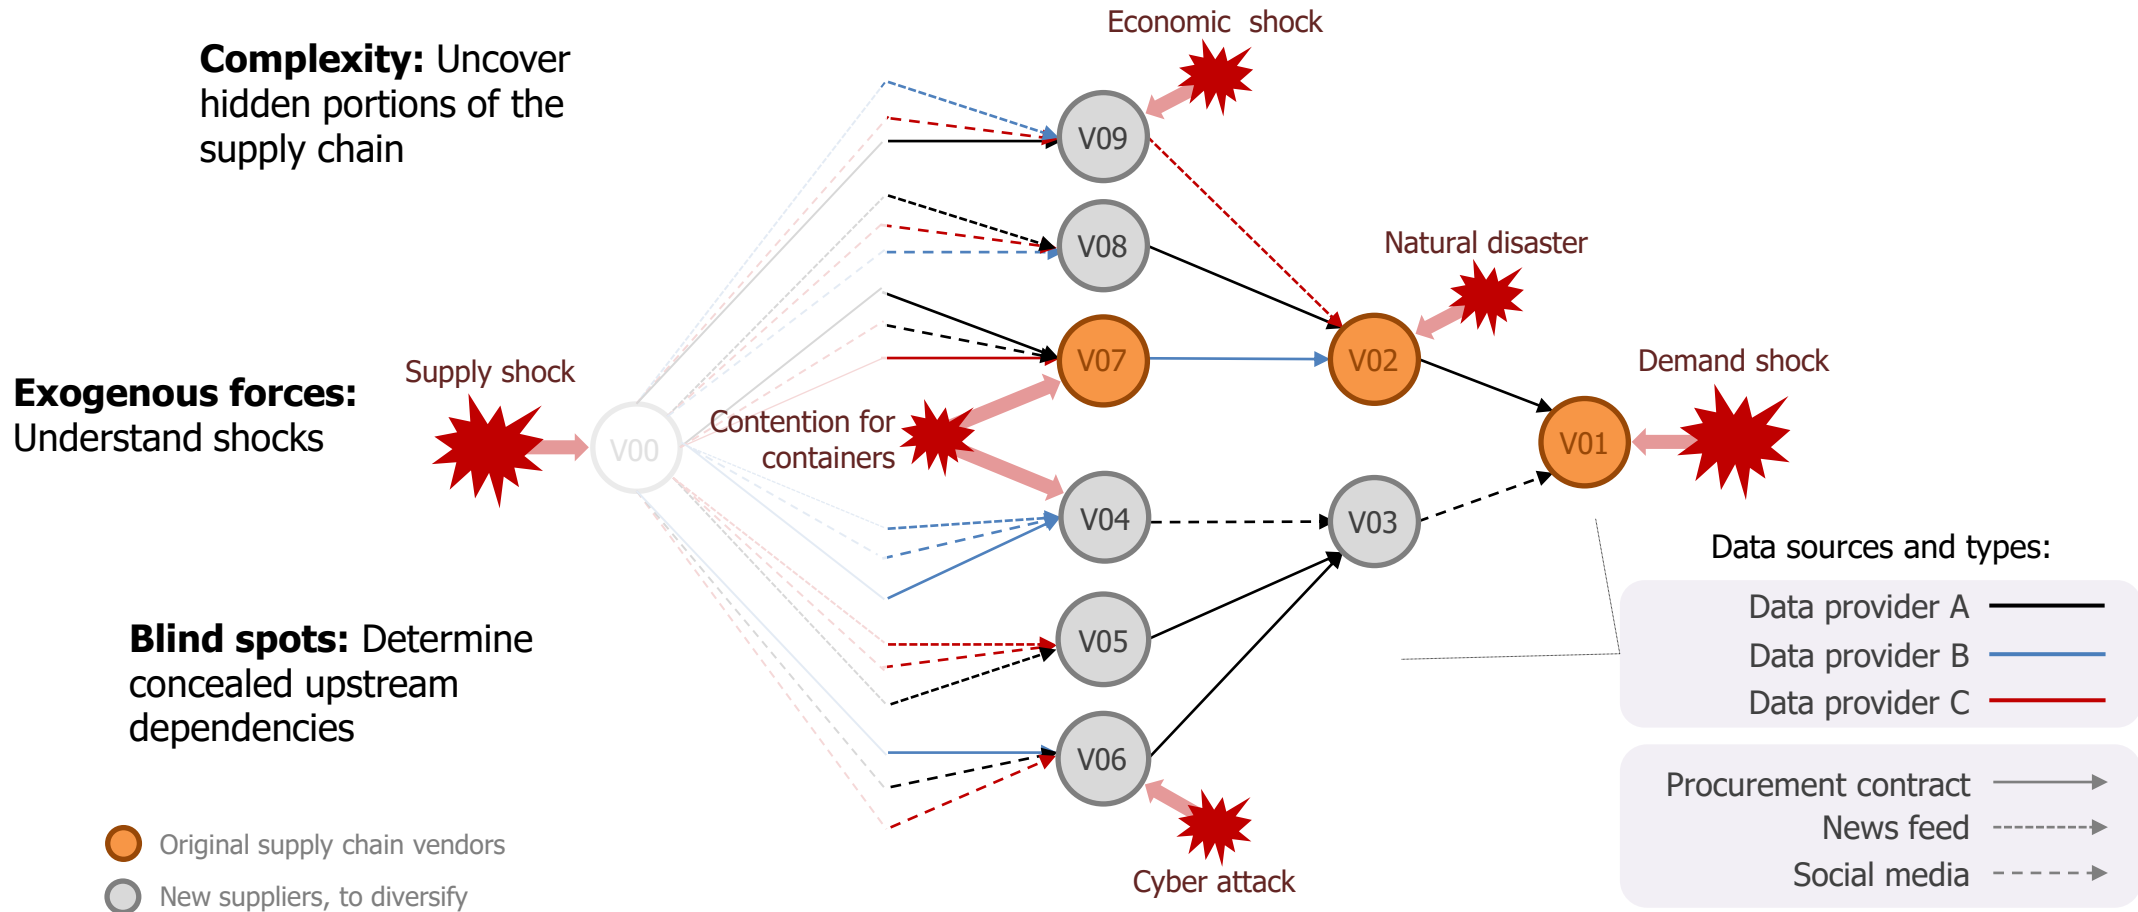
Complexity: Uncover hidden portions of the supply chain

Economic shock

V09

V08

Natural disaster

V07

V02

Demand shock

Exogenous forces: Understand shocks

Supply shock

V00

Contention for containers

V01

V04

V03

Data sources and types:

Data provider A

Data provider B

Data provider C

Blind spots: Determine concealed upstream dependencies

V05

V06

Procurement contract

News feed

Social media

Original supply chain vendors

New suppliers, to diversify

Cyber attack